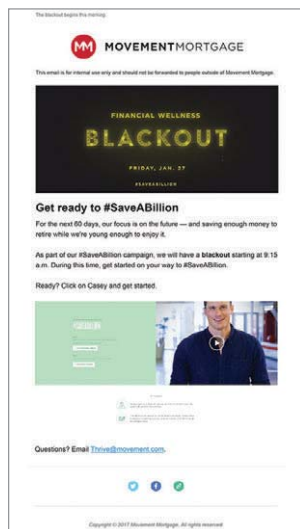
The blackout begins this morning.

MM MOVEMENTMORTGAGE

This email is for internal use only and should not be forwarded to people outside of Movement Mortgage.

FINANCIAL WELLNESS

BLACKOUT

FRIDAY, JAN. 27

#SAVEABILLION

Get ready to #SaveABillion

For the next 60 days, our focus is on the future — and saving enough money to retire while we're young enough to enjoy it.

As part of our #SaveABillion campaign, we will have a blackout starting at 9:15 a.m. During this time, get started on your way to #SaveABillion.

Ready? Click on Casey and get started.

#SBILLION

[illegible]

Questions? Email Thrive@movement.com.

Copyright © 2017 Movement Mortgage. All rights reserved.